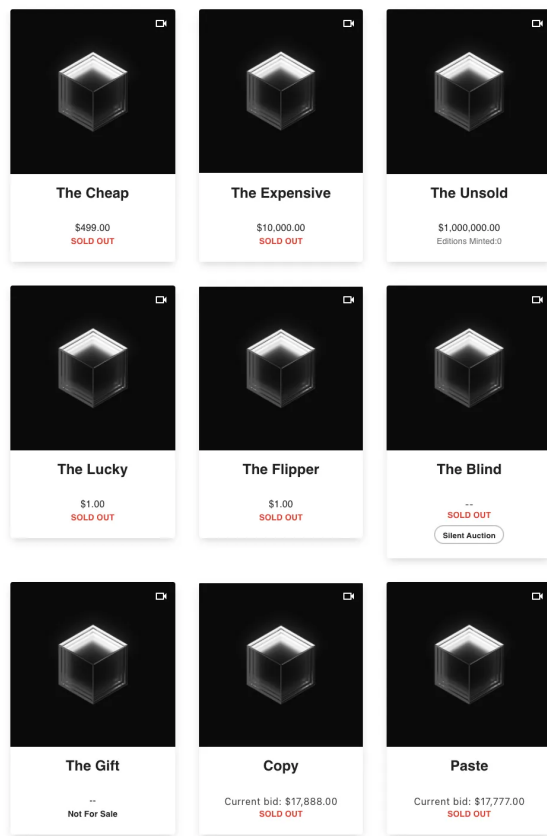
The Cheap

$499.00
SOLD OUT

The Expensive

$10,000.00
SOLD OUT

The Unsold

$1,000,000.00
Editions Minted:0

The Lucky

$1.00
SOLD OUT

The Flipper

$1.00
SOLD OUT

The Blind

--
SOLD OUT
Silent Auction

The Gift

--
Not For Sale

Copy

Current bid: $17,888.00
SOLD OUT

Paste

Current bid: $17,777.00
SOLD OUT